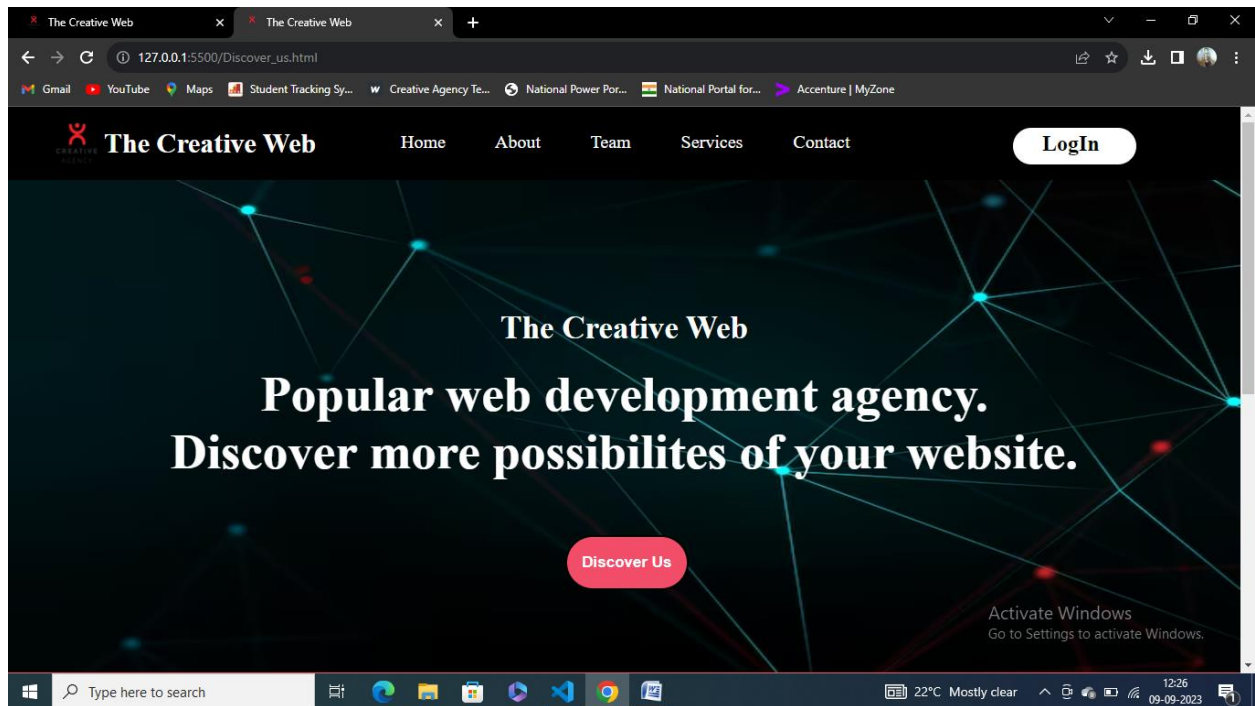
The Creative Web ×
The Creative Web ×
+

127.0.0.1:5500/Discover_us.html

Gmail YouTube Maps Student Tracking Sy... Creative Agency Te... National Power Por... National Portal for... Accenture | MyZone

CREATIVE AGENCY
The Creative Web
Home About Team Services Contact
LogIn

The Creative Web

Popular web development agency.
Discover more possibilites of your website.

Discover Us

Activate Windows
Go to Settings to activate Windows.

Type here to search
22°C Mostly clear
12:26
09-09-2023